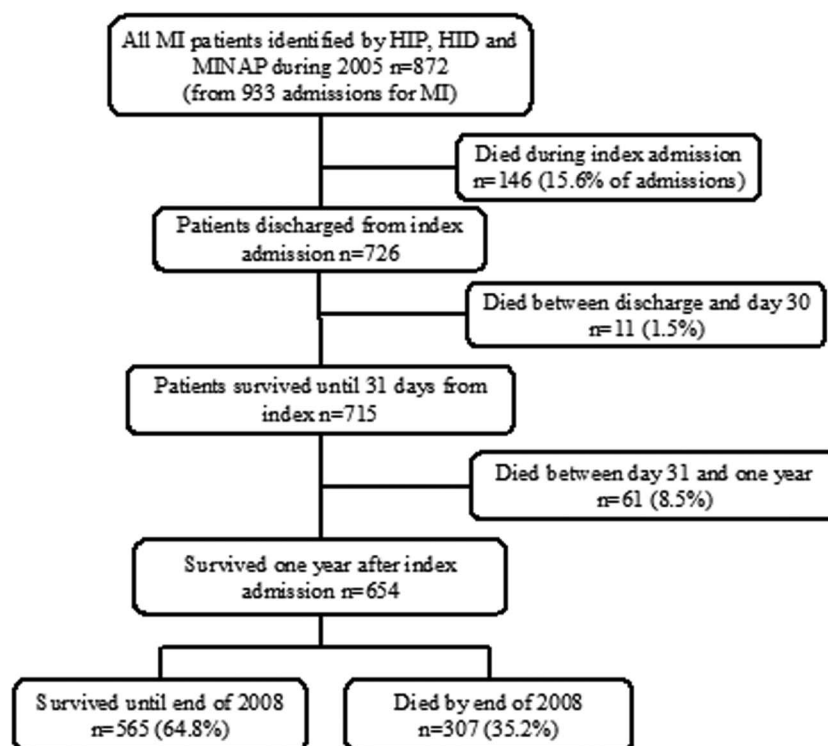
All MI patients identified by HIP, HID and MINAP during 2005 n=872 (from 933 admissions for MI)

Died during index admission n=146 (15.6% of admissions)

Patients discharged from index admission n=726

Died between discharge and day 30 n=11 (1.5%)

Patients survived until 31 days from index n=715

Died between day 31 and one year n=61 (8.5%)

Survived one year after index admission n=654

Survived until end of 2008 n=565 (64.8%)

Died by end of 2008 n=307 (35.2%)